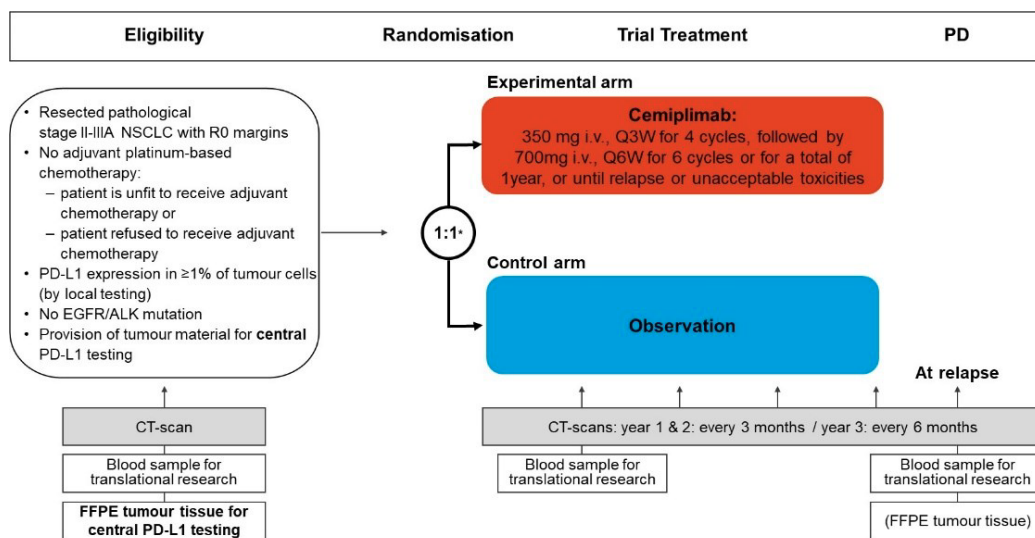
Eligibility

Randomisation

Trial Treatment

PD

- Resected pathological stage II-IIIA NSCLC with R0 margins
- No adjuvant platinum-based chemotherapy:
  – patient is unfit to receive adjuvant chemotherapy or
  – patient refused to receive adjuvant chemotherapy
- PD-L1 expression in ≥1% of tumour cells (by local testing)
- No EGFR/ALK mutation
- Provision of tumour material for **central** PD-L1 testing

1:1*

Experimental arm

Cemiplimab:
350 mg i.v., Q3W for 4 cycles, followed by 700mg i.v., Q6W for 6 cycles or for a total of 1year, or until relapse or unacceptable toxicities

Control arm

Observation

At relapse

CT-scan

Blood sample for translational research

FFPE tumour tissue for central PD-L1 testing

CT-scans: year 1 & 2: every 3 months / year 3: every 6 months

Blood sample for translational research

Blood sample for translational research

(FFPE tumour tissue)